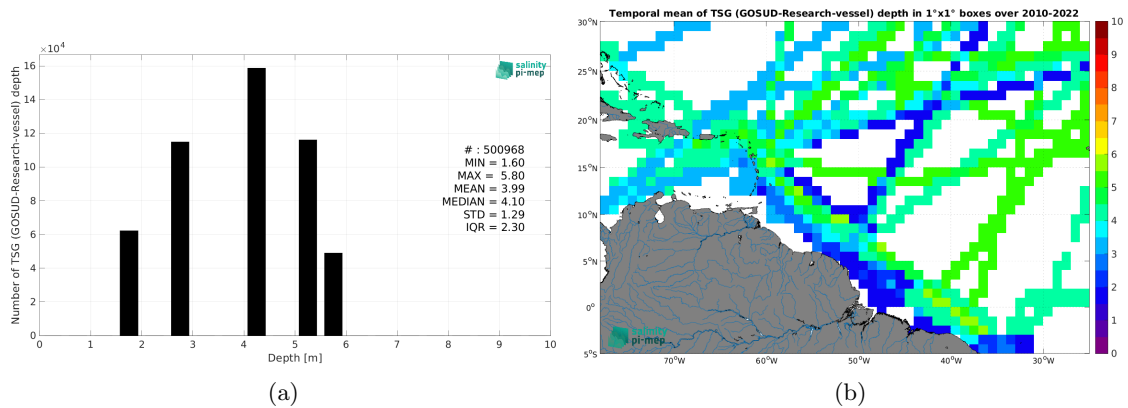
$\times10^4$

16
14
12
10
8
6
4
2
0

Number of TSG (GOSUD-Research-vessel) depth

salinity pi-mep

# : 500968
MIN = 1.60
MAX = 5.80
MEAN = 3.99
MEDIAN = 4.10
STD = 1.29
IQR = 2.30

0 1 2 3 4 5 6 7 8 9 10

Depth [m]

(a)

Temporal mean of TSG (GOSUD-Research-vessel) depth in 1°x1° boxes over 2010-2022

30°N
25°N
20°N
15°N
10°N
5°N
0°
5°S

70°W 60°W 50°W 40°W 30°W

salinity pi-mep

10
9
8
7
6
5
4
3
2
1
0

(b)